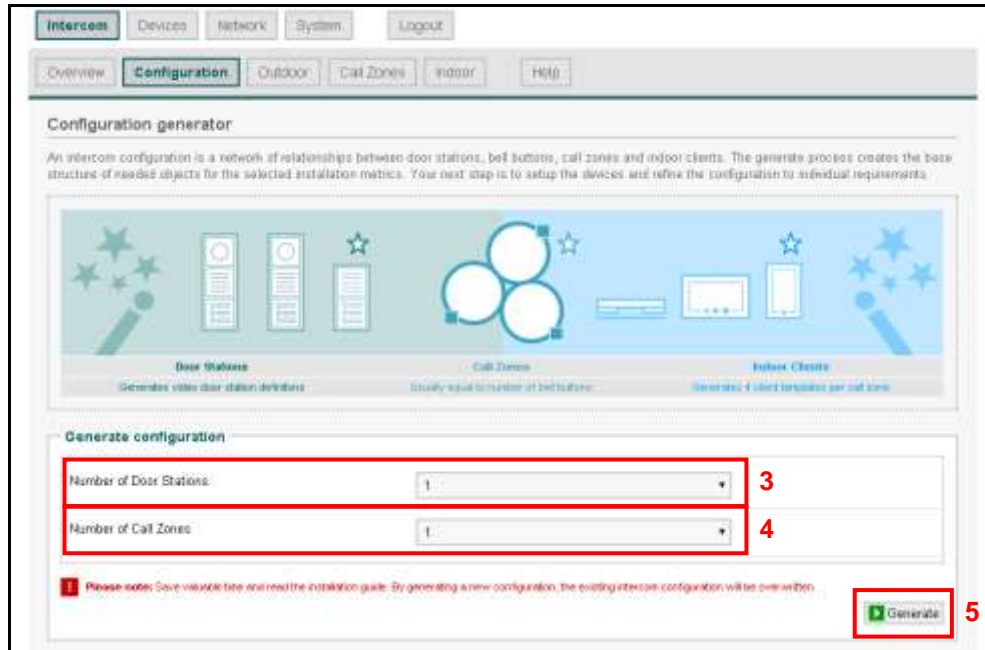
Intercom Devices Network System Logout

Overview Configuration Outdoor Call Zones Indoor Help

Configuration generator

An intercom configuration is a network of relationships between door stations, bell buttons, call zones and indoor clients. The generate process creates the base structure of needed objects for the selected installation metrics. Your next step is to setup the devices and refine the configuration to individual requirements.

Door Stations
Generates video door station definitions

Call Zones
Usually equal to number of bell buttons

Indoor Clients
Generates 4 client templates per call zone

Generate configuration

Number of Door Stations 1

3

Number of Call Zones 1

4

Please note: Save valuable time and read the installation guide. By generating a new configuration, the existing intercom configuration will be overwritten.

Generate

5